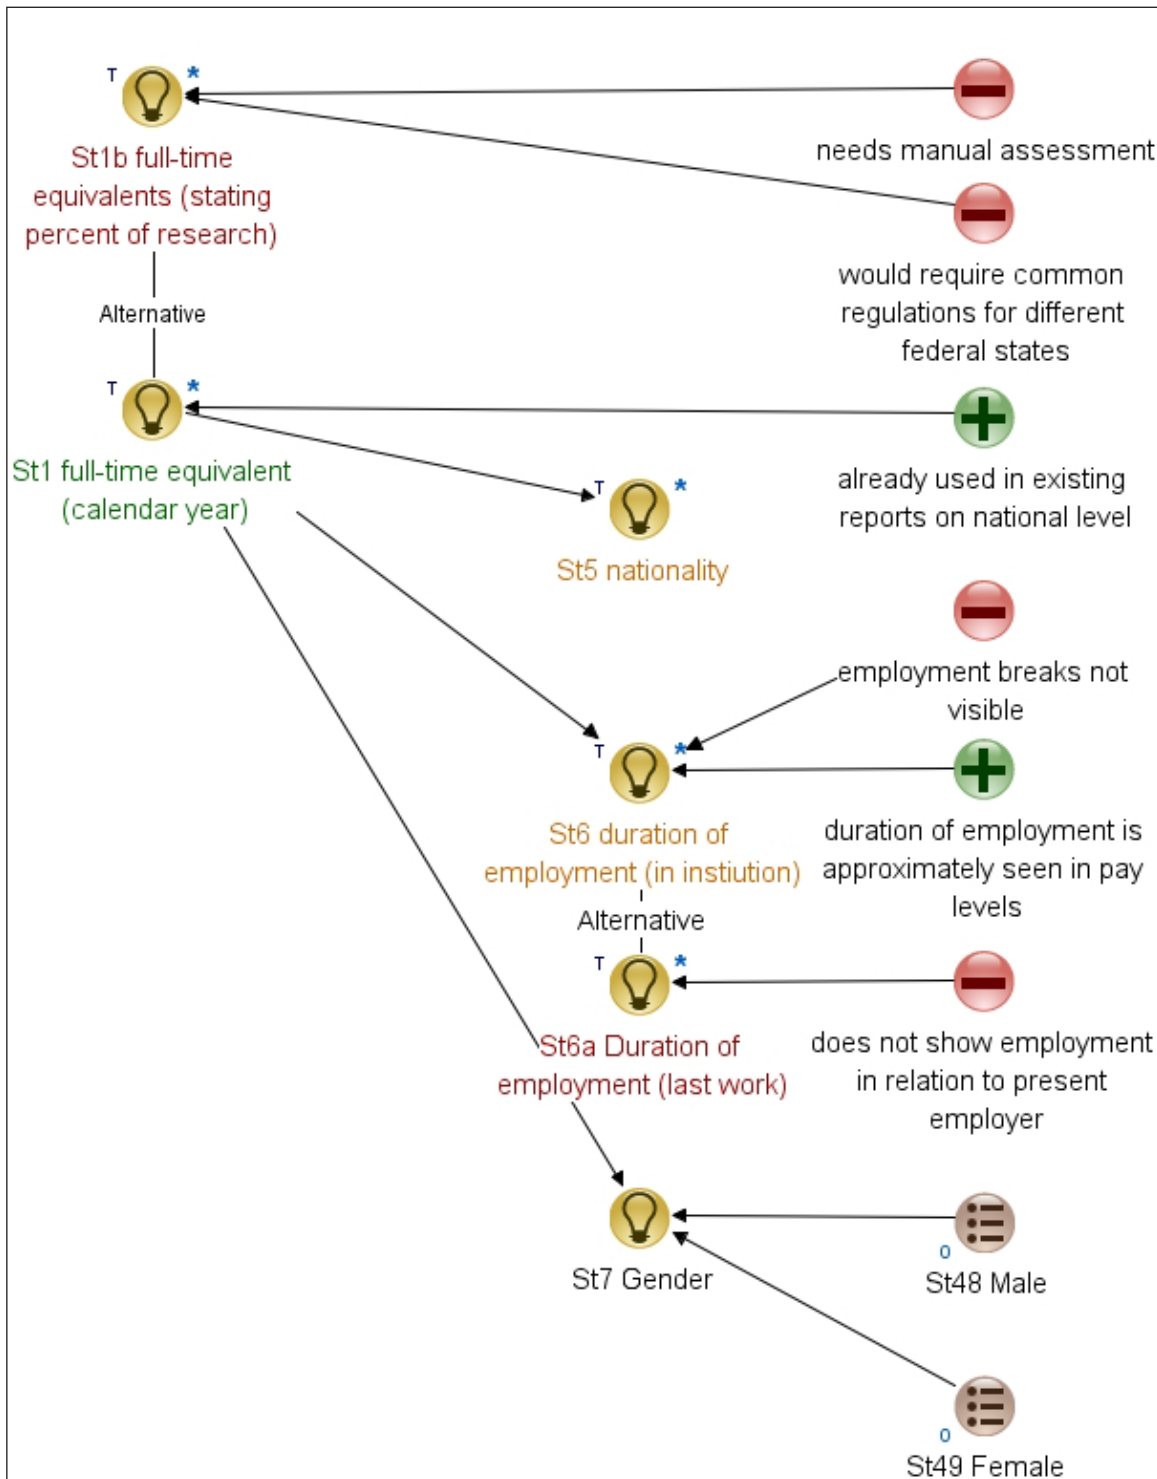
T *
St1b full-time equivalents (stating percent of research)

needs manual assessment

would require common regulations for different federal states

Alternative

T *
St1 full-time equivalent (calendar year)

already used in existing reports on national level

T *
St5 nationality

employment breaks not visible

T *
St6 duration of employment (in instiution)

duration of employment is approximately seen in pay levels

Alternative

T *
St6a Duration of employment (last work)

does not show employment in relation to present employer

St7 Gender

0
St48 Male

0
St49 Female